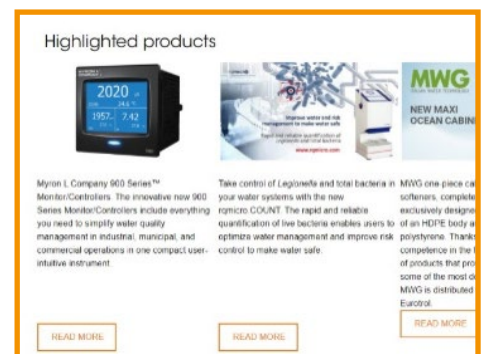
Highlighted products

2020
24.6 °C
1957
7.42

Improve water risk management to make water safe
Rapid and reliable quantification of Legionella and total bacteria
www.rqmicro.com

MWG
NEW MAXI OCEAN CABIN

Myron L Company 900 Series™ Monitor/Controllers. The innovative new 900 Series Monitor/Controllers include everything you need to simplify water quality management in industrial, municipal, and commercial operations in one compact user-intuitive instrument.

READ MORE

Take control of Legionella and total bacteria in your water systems with the new rqmicro.COUNT. The rapid and reliable quantification of live bacteria enables users to optimize water management and improve risk control to make water safe.

READ MORE

MWG one-piece ca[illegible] softeners, complete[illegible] exclusively designe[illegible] of an HDPE body a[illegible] polystyrene. Thank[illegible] competence in the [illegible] of products that pro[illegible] some of the most d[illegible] MWG is distributed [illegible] Eurotrol.

READ MORE